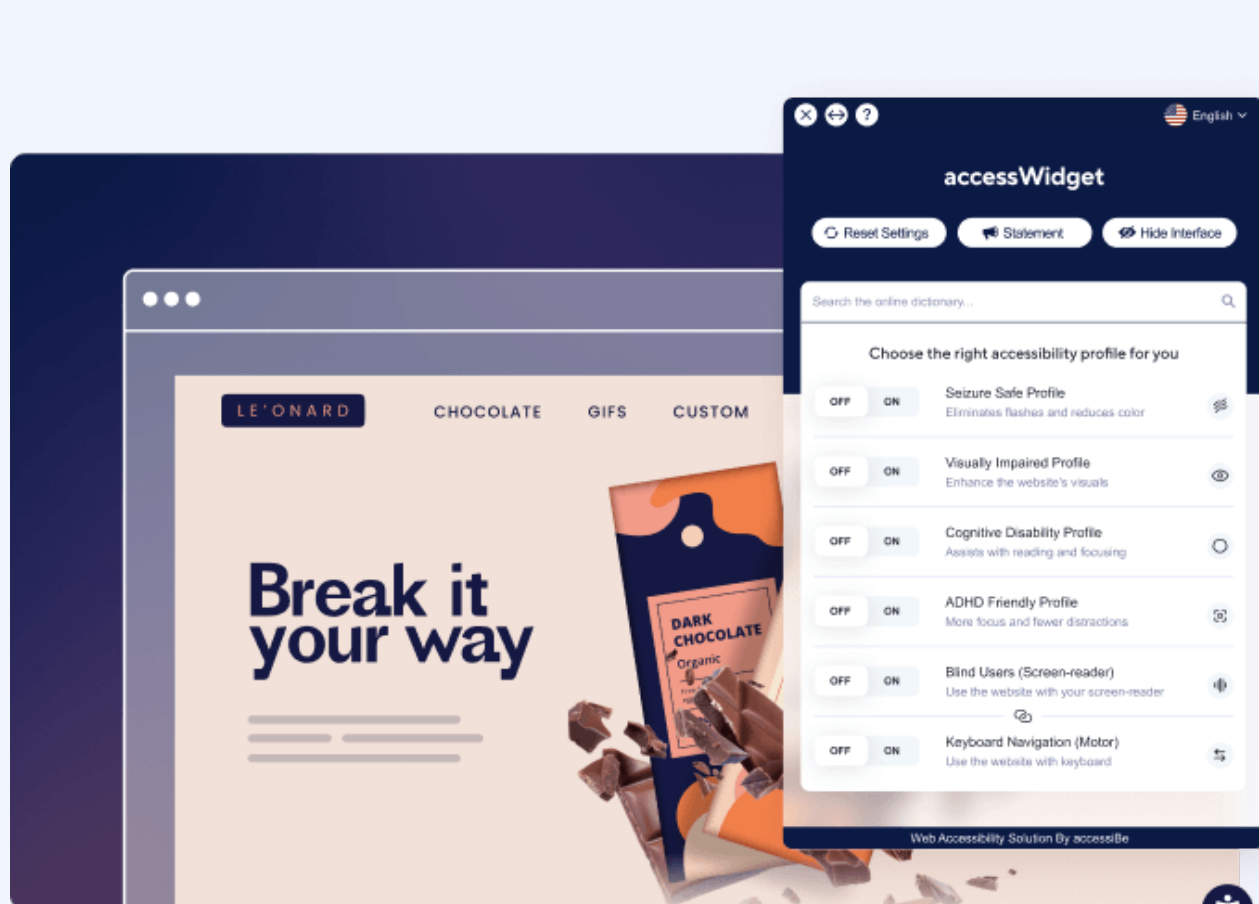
LE'ONARD

CHOCOLATE GIFS CUSTOM

Break it your way

DARK CHOCOLATE
Organic

English

accessWidget

Reset Settings
Statement
Hide Interface

Search the online dictionary...

Choose the right accessibility profile for you

OFF ON
Seizure Safe Profile
Eliminates flashes and reduces color

OFF ON
Visually Impaired Profile
Enhance the website's visuals

OFF ON
Cognitive Disability Profile
Assists with reading and focusing

OFF ON
ADHD Friendly Profile
More focus and fewer distractions

OFF ON
Blind Users (Screen-reader)
Use the website with your screen-reader

OFF ON
Keyboard Navigation (Motor)
Use the website with keyboard

Web Accessibility Solution By accessiBe